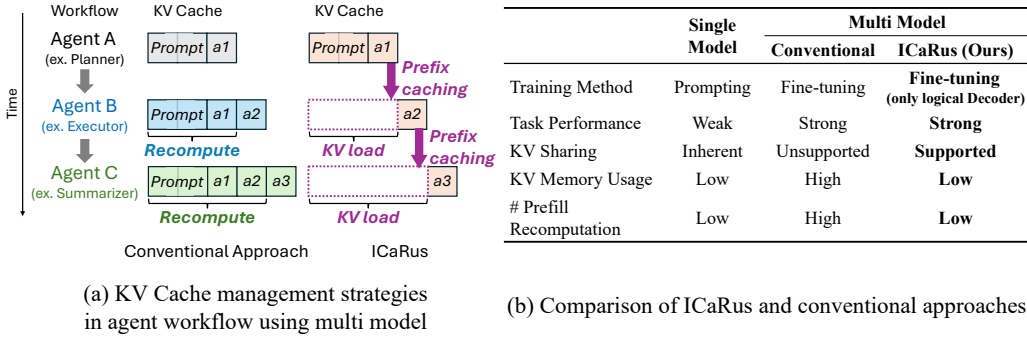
Workflow KV Cache KV Cache

Time

Agent A (ex. Planner)

Prompt a1

Prompt a1

Prefix caching

Agent B (ex. Executor)

Prompt a1 a2

a2

Recompute

KV load

Prefix caching

Agent C (ex. Summarizer)

Prompt a1 a2 a3

a3

Recompute

KV load

Conventional Approach ICaRus

(a) KV Cache management strategies in agent workflow using multi model

| | Single Model | Multi Model Conventional | Multi Model ICaRus (Ours) |
|---|---|---|---|
| Training Method | Prompting | Fine-tuning | **Fine-tuning (only logical Decoder)** |
| Task Performance | Weak | Strong | **Strong** |
| KV Sharing | Inherent | Unsupported | **Supported** |
| KV Memory Usage | Low | High | **Low** |
| # Prefill Recomputation | Low | High | **Low** |

(b) Comparison of ICaRus and conventional approaches